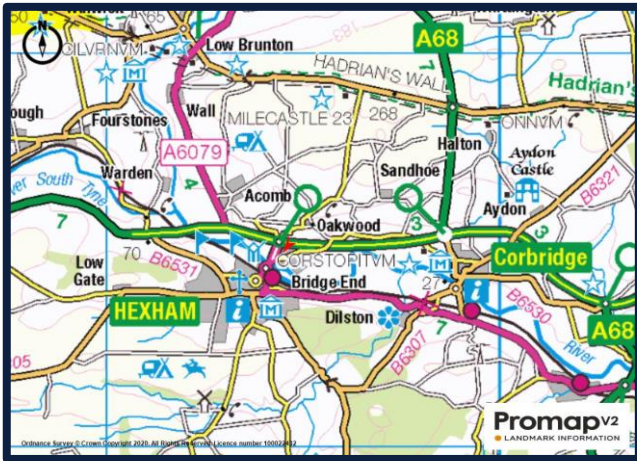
N
CILVRNVM
Low Brunton
A68
HADRIAN'S WALL
Hadrian's
ough
Fourstones
Wall
MILECASTLE 23
268
VALLVM
Halton
Warden
A6079
Sandhoe
Aydon Castle
River South Tyne
Acomb
Oakwood
Aydon
B6321
7
3
3
70
B6531
CORSTOPITVM
Corbridge
Low Gate
Bridge End
27
HEXHAM
Dilston
7
B6530
B6307
River
A68
Ordnance Survey © Crown Copyright 2020. All Rights Reserved. Licence number 100022432
Promap V2
LANDMARK INFORMATION